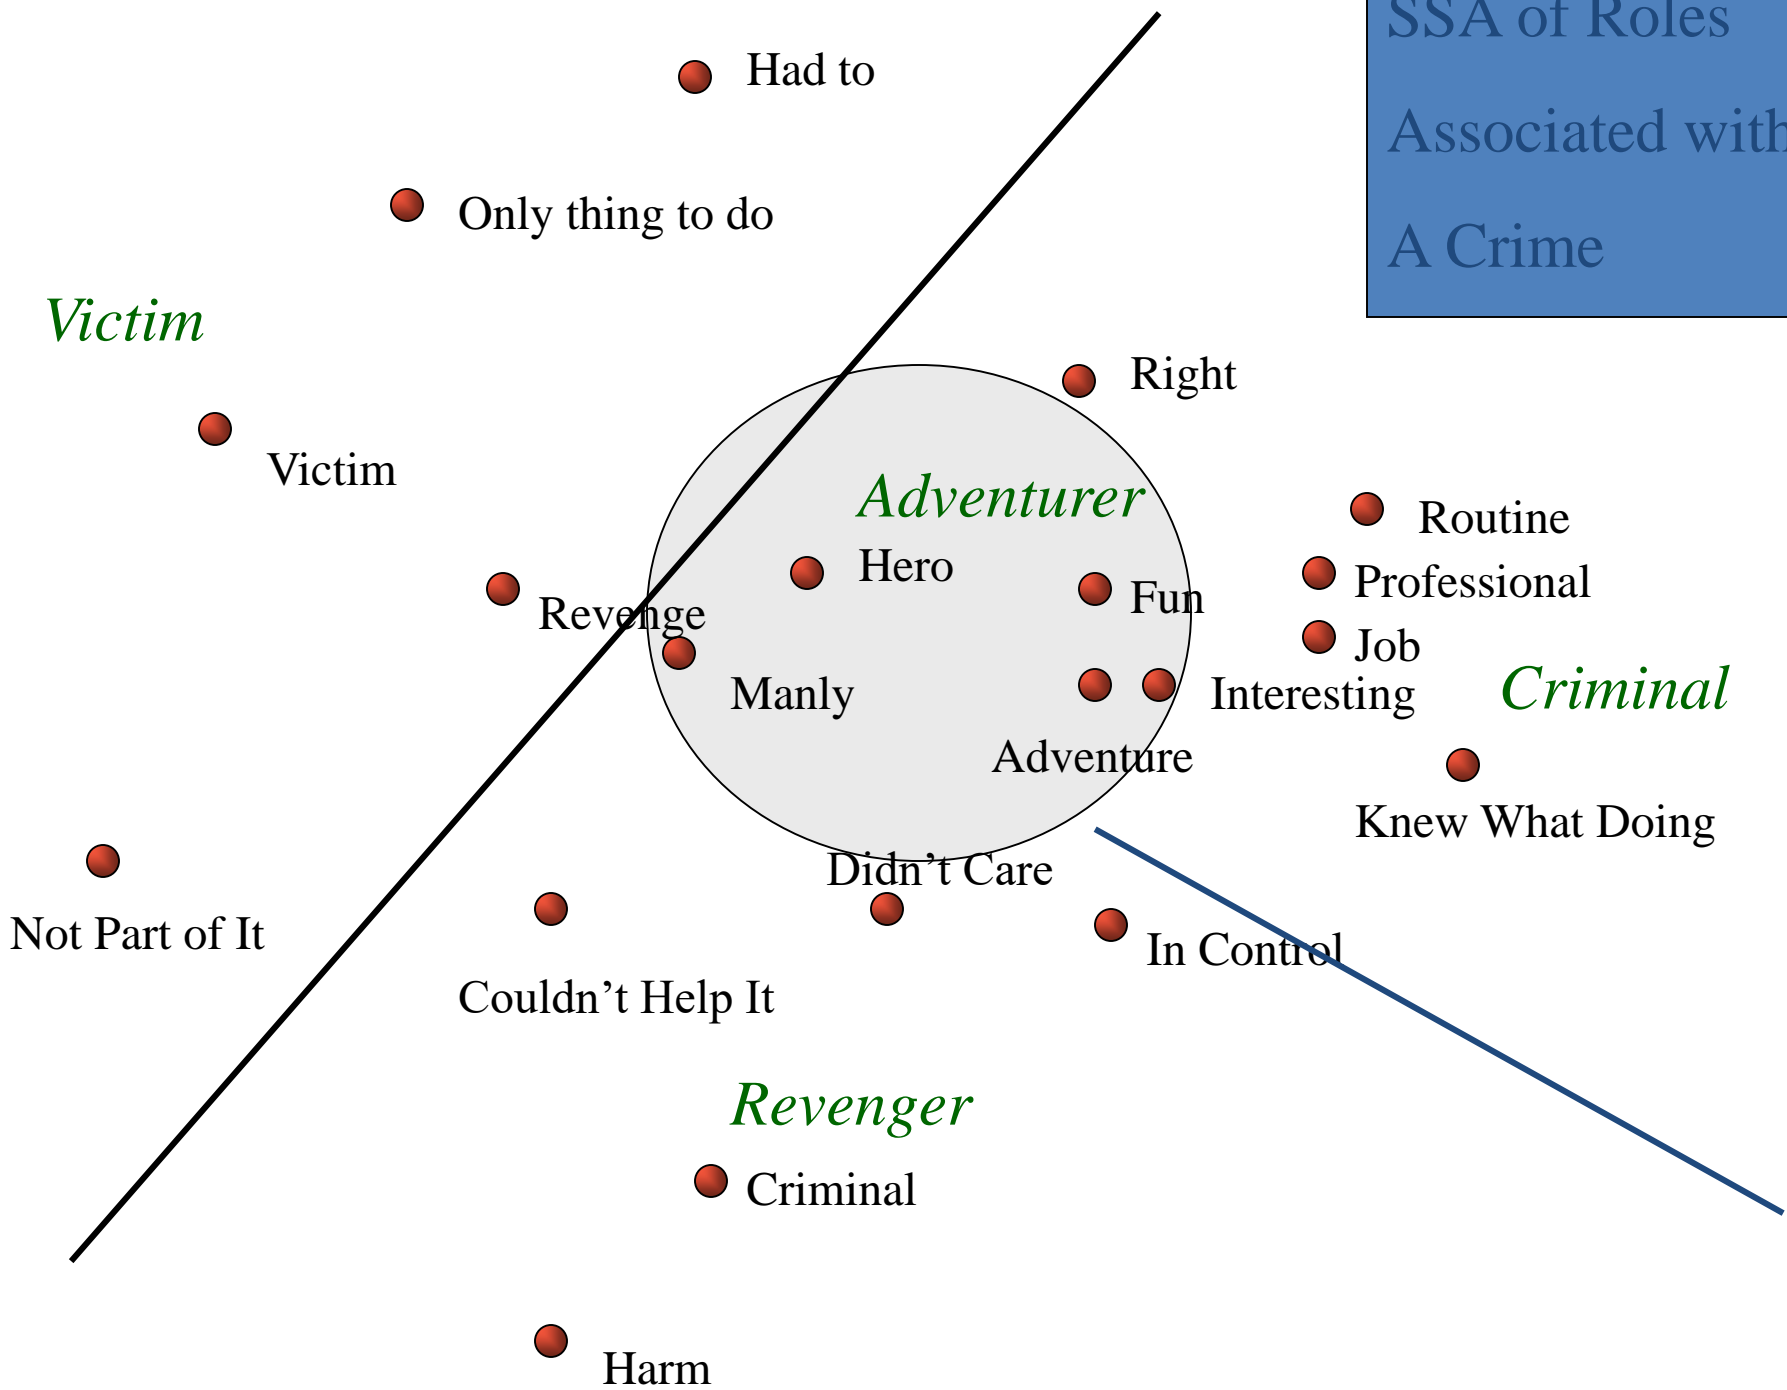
SSA of Roles
Associated with
A Crime

Had to

Only thing to do

Victim

Right

Victim

Adventurer

Routine

Hero

Professional

Fun

Revenge

Job

Manly

Interesting

Criminal

Adventure

Knew What Doing

Didn't Care

Not Part of It

In Control

Couldn't Help It

Revenger

Criminal

Harm